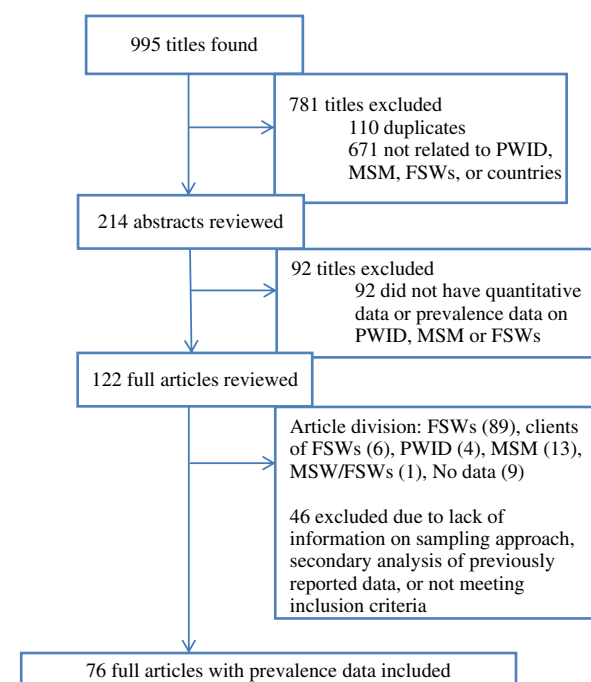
995 titles found

781 titles excluded
110 duplicates
671 not related to PWID, MSM, FSWs, or countries

214 abstracts reviewed

92 titles excluded
92 did not have quantitative data or prevalence data on PWID, MSM or FSWs

122 full articles reviewed

Article division: FSWs (89), clients of FSWs (6), PWID (4), MSM (13), MSW/FSWs (1), No data (9)

46 excluded due to lack of information on sampling approach, secondary analysis of previously reported data, or not meeting inclusion criteria

76 full articles with prevalence data included